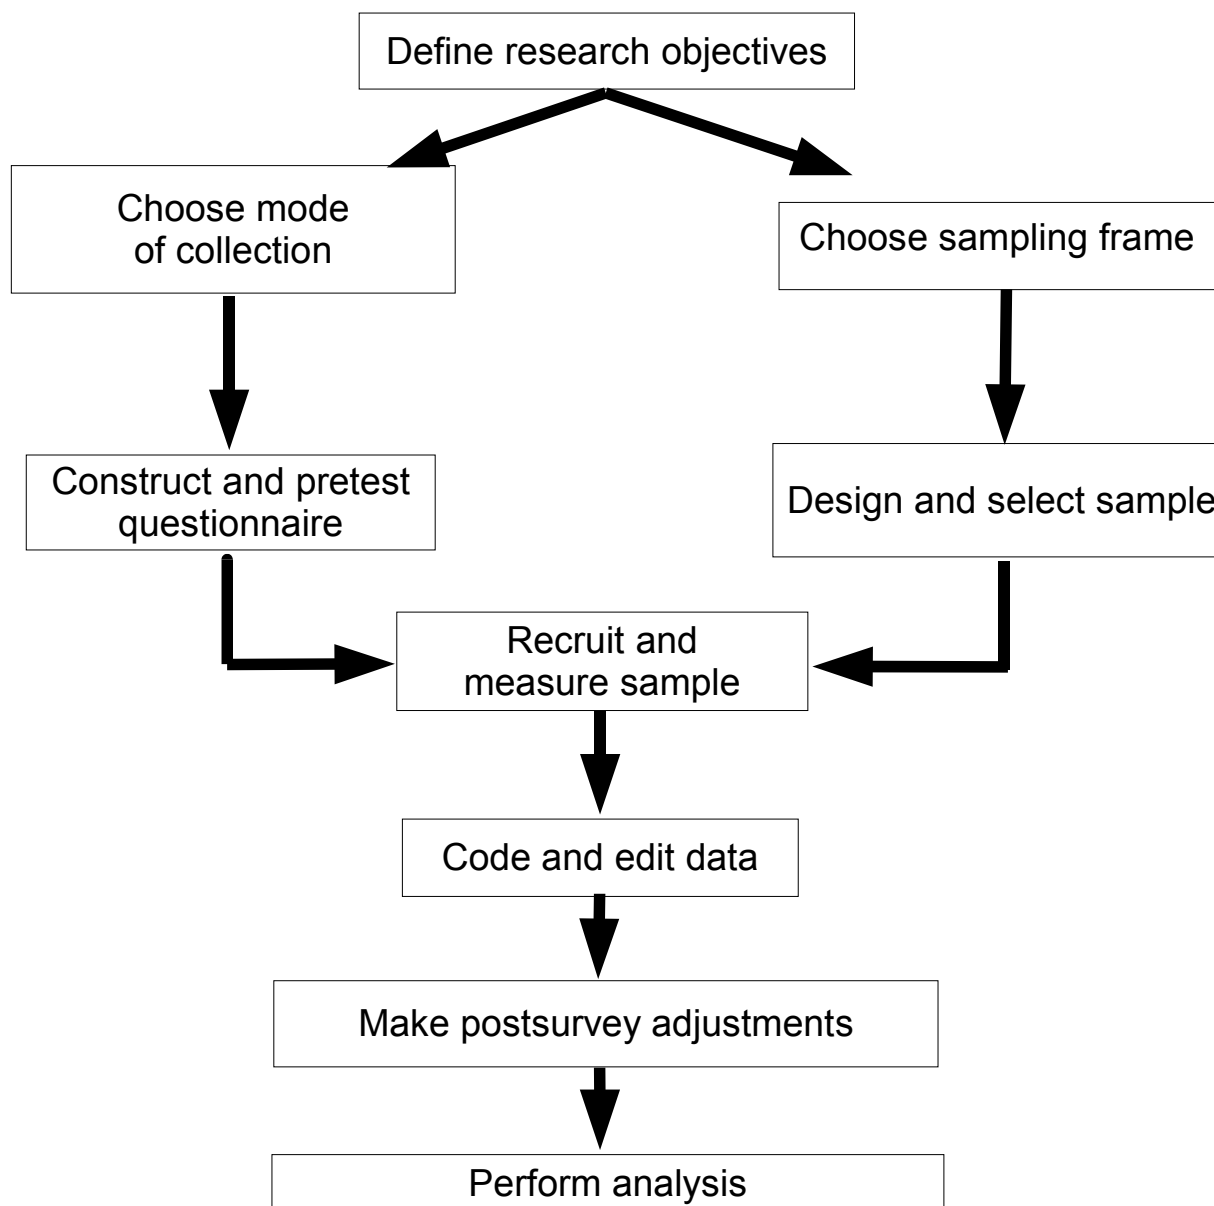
Define research objectives

Choose mode of collection

Choose sampling frame

Construct and pretest questionnaire

Design and select sample

Recruit and measure sample

Code and edit data

Make postsurvey adjustments

Perform analysis